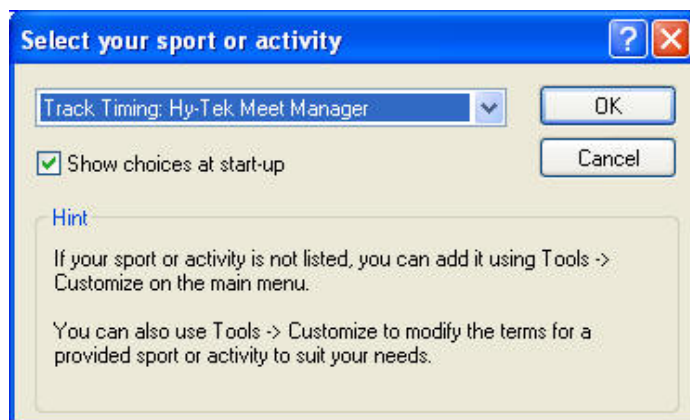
Select your sport or activity

Track Timing: Hy-Tek Meet Manager

OK

Cancel

Show choices at start-up

Hint

If your sport or activity is not listed, you can add it using Tools -> Customize on the main menu.

You can also use Tools -> Customize to modify the terms for a provided sport or activity to suit your needs.